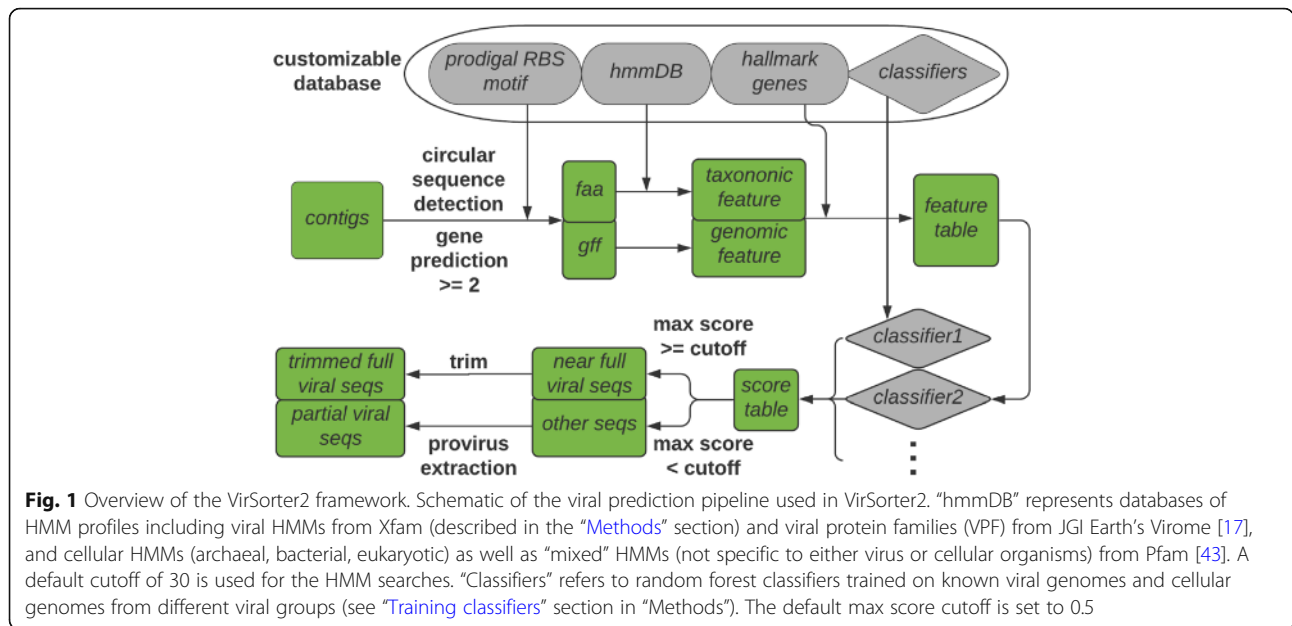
customizable database

prodigal RBS motif

hmmDB

hallmark genes

classifiers

circular sequence detection

contigs

gene prediction >= 2

faa

gff

taxononic feature

genomic feature

feature table

classifier1

classifier2

⋮

max score >= cutoff

score table

max score < cutoff

near full viral seqs

other seqs

trim

provirus extraction

trimmed full viral seqs

partial viral seqs

**Fig. 1** Overview of the VirSorter2 framework. Schematic of the viral prediction pipeline used in VirSorter2. "hmmDB" represents databases of HMM profiles including viral HMMs from Xfam (described in the "Methods" section) and viral protein families (VPF) from JGI Earth's Virome [17], and cellular HMMs (archaeal, bacterial, eukaryotic) as well as "mixed" HMMs (not specific to either virus or cellular organisms) from Pfam [43]. A default cutoff of 30 is used for the HMM searches. "Classifiers" refers to random forest classifiers trained on known viral genomes and cellular genomes from different viral groups (see "Training classifiers" section in "Methods"). The default max score cutoff is set to 0.5